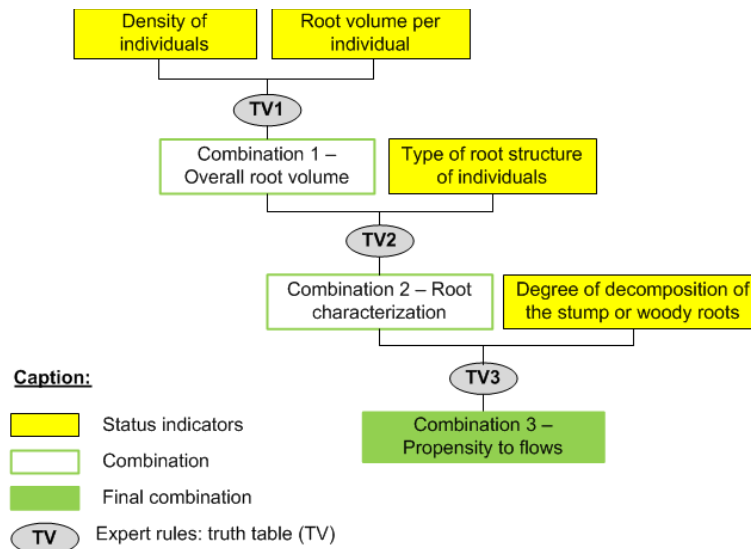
Density of individuals

Root volume per individual

TV1

Combination 1 – Overall root volume

Type of root structure of individuals

TV2

Combination 2 – Root characterization

Degree of decomposition of the stump or woody roots

TV3

Combination 3 – Propensity to flows

Caption:

Status indicators

Combination

Final combination

TV

Expert rules: truth table (TV)